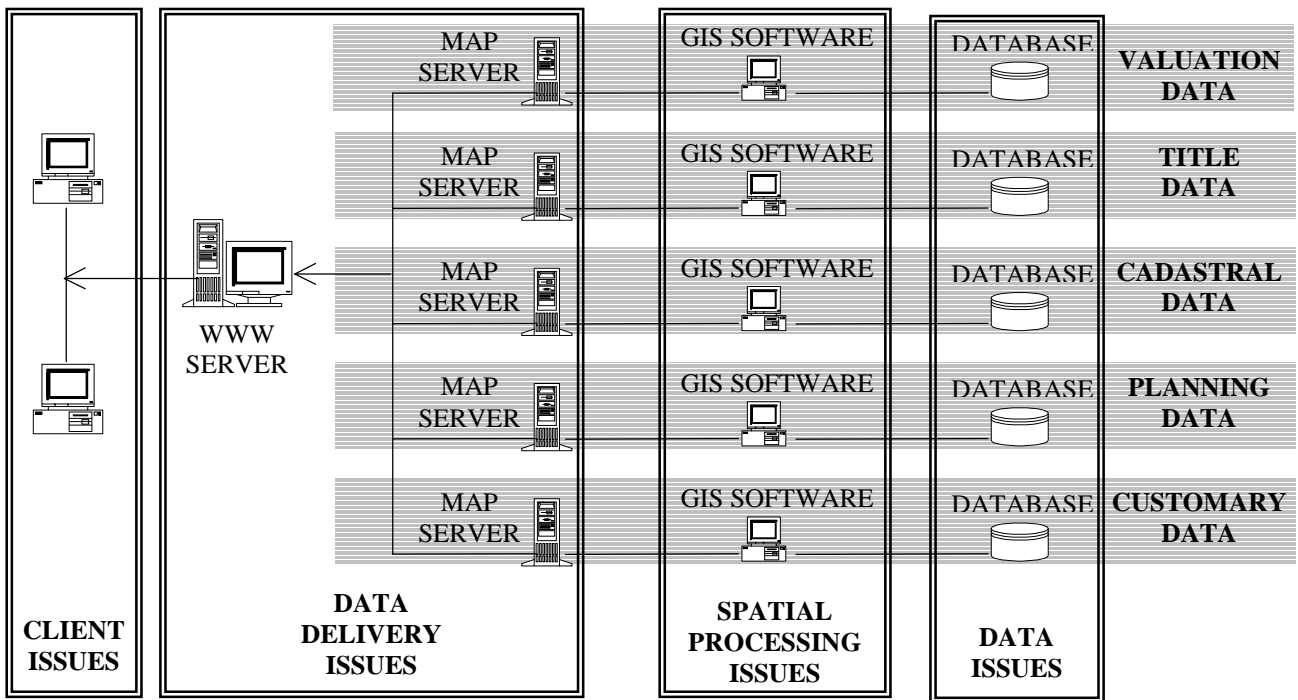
MAP SERVER

GIS SOFTWARE

DATABASE

VALUATION DATA

MAP SERVER

GIS SOFTWARE

DATABASE

TITLE DATA

WWW SERVER

MAP SERVER

GIS SOFTWARE

DATABASE

CADASTRAL DATA

MAP SERVER

GIS SOFTWARE

DATABASE

PLANNING DATA

MAP SERVER

GIS SOFTWARE

DATABASE

CUSTOMARY DATA

CLIENT ISSUES

DATA DELIVERY ISSUES

SPATIAL PROCESSING ISSUES

DATA ISSUES